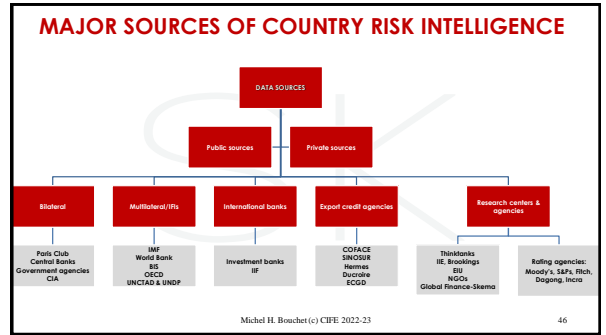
MAJOR SOURCES OF COUNTRY RISK INTELLIGENCE

DATA SOURCES

Public sources

Private sources

Bilateral

Multilateral/IFIs

International banks

Export credit agencies

Research centers & agencies

Paris Club
Central Banks
Government agencies
CIA

IMF
World Bank
BIS
OECD
UNCTAD & UNDP

Investment banks
IIF

COFACE
SINOSUR
Hermes
Ducroire
ECGD

Thinktanks
IIE, Brookings
EIU
NGOs
Global Finance-Skema

Rating agencies:
Moody's, S&Ps, Fitch, Dagong, Incra

Michel H. Bouchet (c) CIFE 2022-23

46